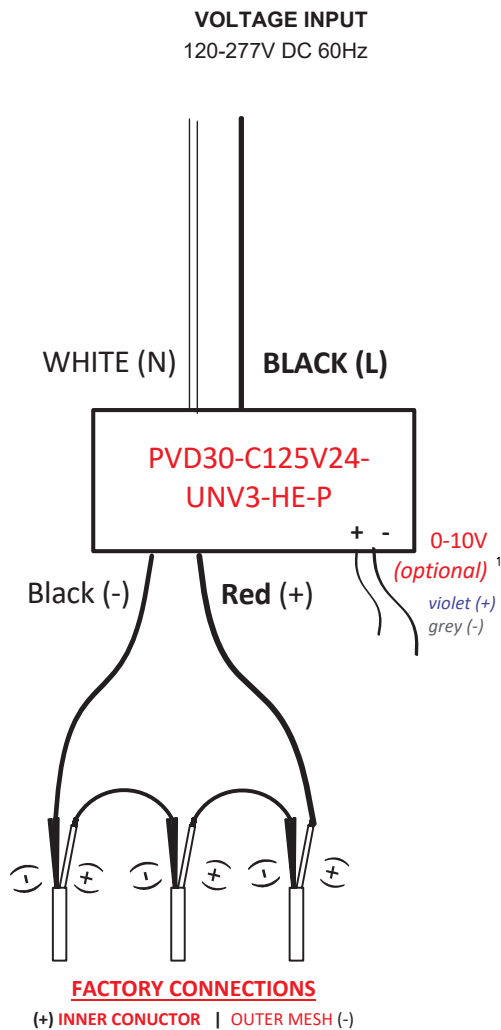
VOLTAGE INPUT
120-277V DC 60Hz

WHITE (N)

BLACK (L)

PVD30-C125V24-UNV3-HE-P

+ -

0-10V
(optional) 1

violet (+)
grey (-)

Black (-)

Red (+)

(-) (+) (-) (+) (-) (+)

FACTORY CONNECTIONS
(+) INNER CONUCTOR | OUTER MESH (-)